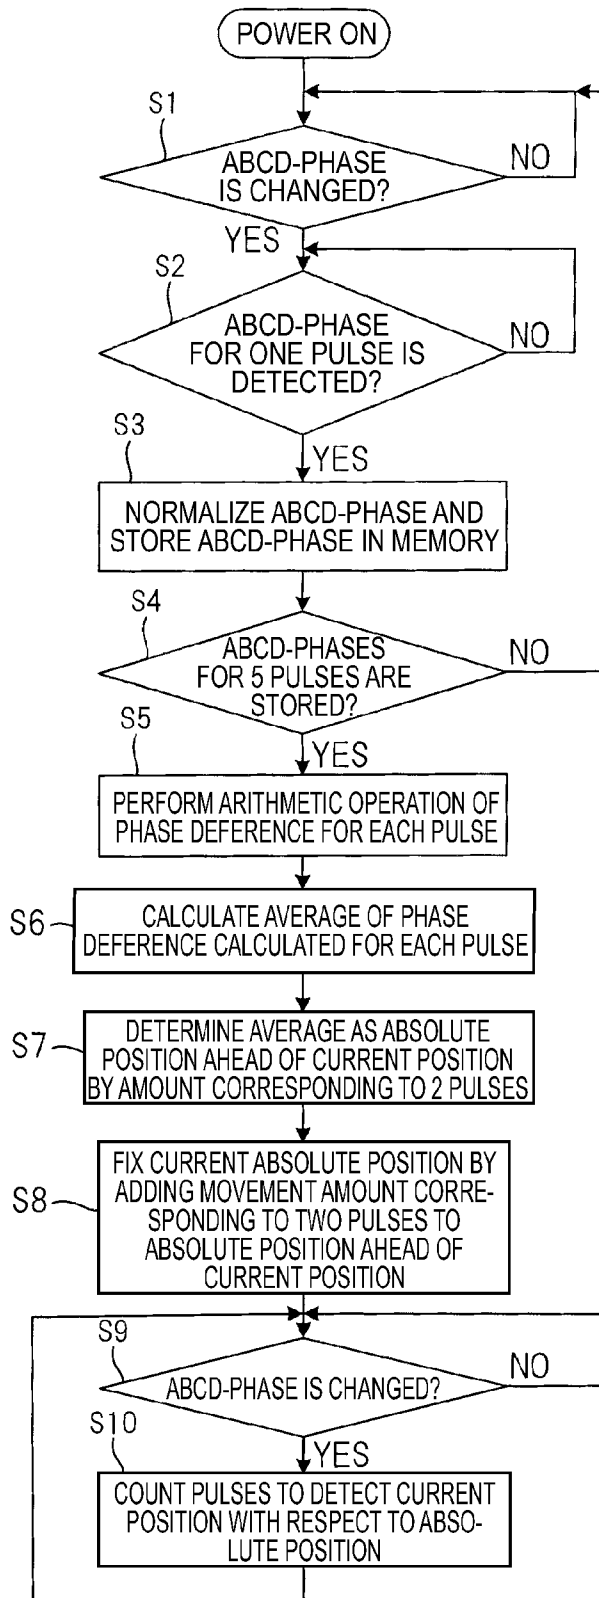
POWER ON

S1
ABCD-PHASE IS CHANGED?
NO
YES

S2
ABCD-PHASE FOR ONE PULSE IS DETECTED?
NO
YES

S3
NORMALIZE ABCD-PHASE AND STORE ABCD-PHASE IN MEMORY

S4
ABCD-PHASES FOR 5 PULSES ARE STORED?
NO
YES

S5
PERFORM ARITHMETIC OPERATION OF PHASE DEFERENCE FOR EACH PULSE

S6
CALCULATE AVERAGE OF PHASE DEFERENCE CALCULATED FOR EACH PULSE

S7
DETERMINE AVERAGE AS ABSOLUTE POSITION AHEAD OF CURRENT POSITION BY AMOUNT CORRESPONDING TO 2 PULSES

S8
FIX CURRENT ABSOLUTE POSITION BY ADDING MOVEMENT AMOUNT CORRESPONDING TO TWO PULSES TO ABSOLUTE POSITION AHEAD OF CURRENT POSITION

S9
ABCD-PHASE IS CHANGED?
NO
YES

S10
COUNT PULSES TO DETECT CURRENT POSITION WITH RESPECT TO ABSOLUTE POSITION